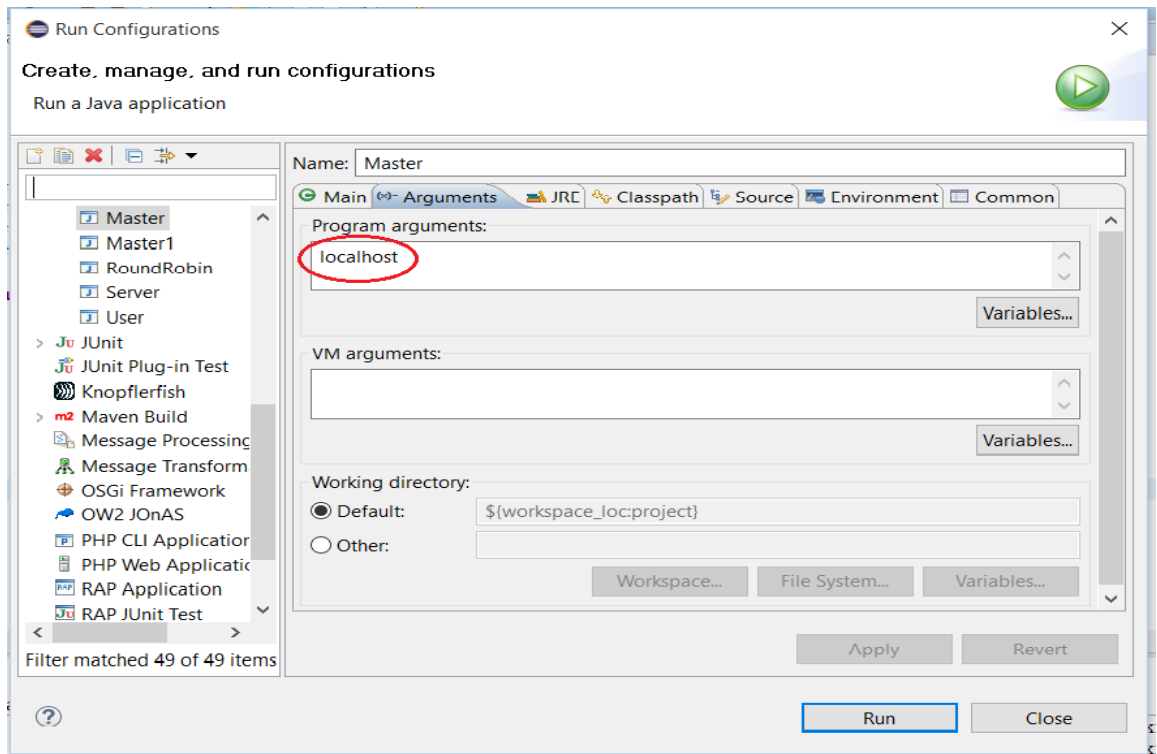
Run Configurations

Create, manage, and run configurations

Run a Java application

Master
Master1
RoundRobin
Server
User
JUnit
JUnit Plug-in Test
Knopflerfish
Maven Build
Message Processing
Message Transform
OSGi Framework
OW2 JOnAS
PHP CLI Application
PHP Web Applicati
RAP Application
RAP JUnit Test

Filter matched 49 of 49 items

Name: Master

Main | Arguments | JRE | Classpath | Source | Environment | Common

Program arguments:

localhost

Variables...

VM arguments:

Variables...

Working directory:

Default: ${workspace_loc:project}

Other:

Workspace... File System... Variables...

Apply Revert

Run Close